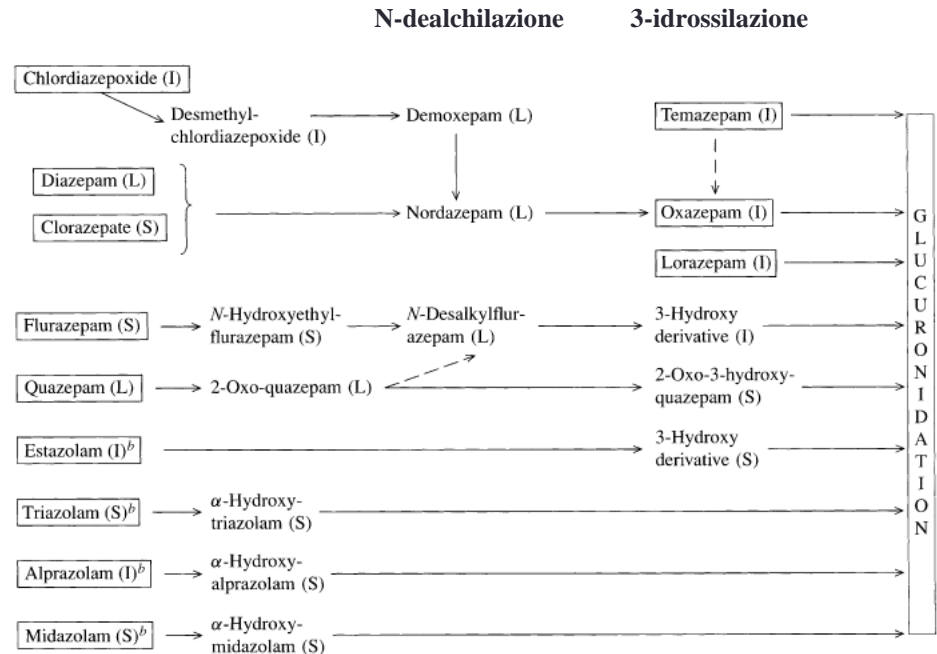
N-dealchilazione 3-idrossilazione

Chlordiazepoxide (I)

Desmethylchlordiazepoxide (I)

Demoxepam (L)

Temazepam (I)

Diazepam (L)

Clorazepate (S)

Nordazepam (L)

Oxazepam (I)

Lorazepam (I)

Flurazepam (S)

$N$-Hydroxyethylflurazepam (S)

$N$-Desalkylflurazepam (L)

3-Hydroxy derivative (I)

Quazepam (L)

2-Oxo-quazepam (L)

2-Oxo-3-hydroxyquazepam (S)

Estazolam (I)$^b$

3-Hydroxy derivative (S)

Triazolam (S)$^b$

$\alpha$-Hydroxytriazolam (S)

Alprazolam (I)$^b$

$\alpha$-Hydroxyalprazolam (S)

Midazolam (S)$^b$

$\alpha$-Hydroxymidazolam (S)

GLUCURONIDATION